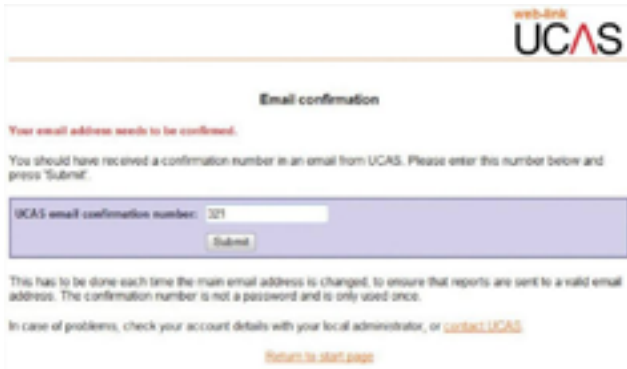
web-link
UCAS

Email confirmation

Your email address needs to be confirmed.

You should have received a confirmation number in an email from UCAS. Please enter this number below and press 'Submit'.

UCAS email confirmation number: 321

Submit

This has to be done each time the main email address is changed, to ensure that reports are sent to a valid email address. The confirmation number is not a password and is only used once.

In case of problems, check your account details with your local administrator, or contact UCAS

Return to start page